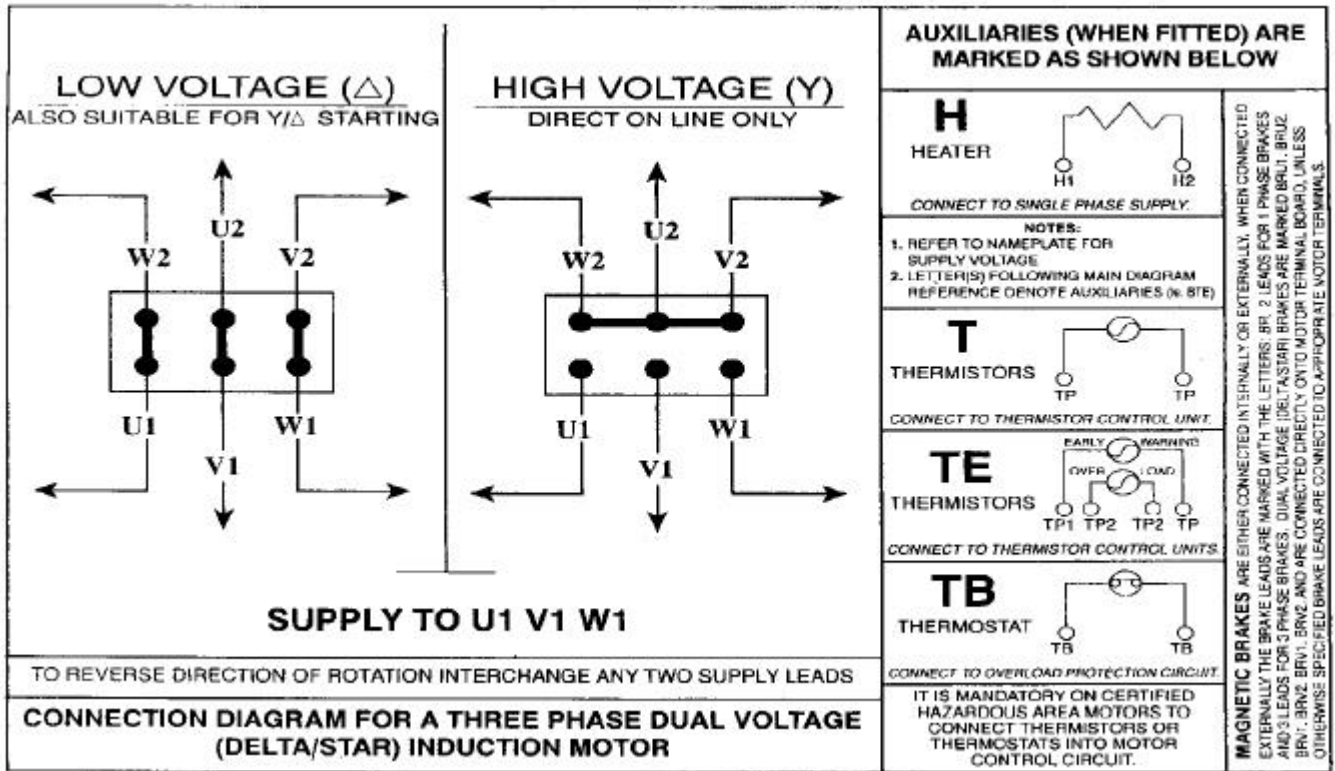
LOW VOLTAGE (△)
ALSO SUITABLE FOR Y/△ STARTING

W2 U2 V2
U1 V1 W1

HIGH VOLTAGE (Y)
DIRECT ON LINE ONLY

W2 U2 V2
U1 V1 W1

SUPPLY TO U1 V1 W1

TO REVERSE DIRECTION OF ROTATION INTERCHANGE ANY TWO SUPPLY LEADS

CONNECTION DIAGRAM FOR A THREE PHASE DUAL VOLTAGE (DELTA/STAR) INDUCTION MOTOR

AUXILIARIES (WHEN FITTED) ARE MARKED AS SHOWN BELOW

H
HEATER
H1 H2
CONNECT TO SINGLE PHASE SUPPLY.

NOTES:
1. REFER TO NAMEPLATE FOR SUPPLY VOLTAGE
2. LETTER(S) FOLLOWING MAIN DIAGRAM REFERENCE DENOTE AUXILIARIES (ie. 8TE)

T
THERMISTORS
TP TP
CONNECT TO THERMISTOR CONTROL UNIT.

TE
THERMISTORS
EARLY WARNING
OVER LOAD
TP1 TP2 TP2 TP
CONNECT TO THERMISTOR CONTROL UNITS.

TB
THERMOSTAT
TB TB
CONNECT TO OVERLOAD PROTECTION CIRCUIT.

IT IS MANDATORY ON CERTIFIED HAZARDOUS AREA MOTORS TO CONNECT THERMISTORS OR THERMOSTATS INTO MOTOR CONTROL CIRCUIT.

MAGNETIC BRAKES ARE EITHER CONNECTED INTERNALLY OR EXTERNALLY. WHEN CONNECTED EXTERNALLY THE BRAKE LEADS ARE MARKED WITH THE LETTERS: BR. 2 LEADS FOR 1 PHASE BRAKES AND 3 LEADS FOR 3 PHASE BRAKES. DUAL VOLTAGE (DELTA/STAR) BRAKES ARE MARKED BRU1, BRU2, BRV1, BRV2, BRW1, BRW2, AND ARE CONNECTED DIRECTLY ONTO MOTOR TERMINAL BOARD, UNLESS OTHERWISE SPECIFIED BRAKE LEADS ARE CONNECTED TO APPROPRIATE MOTOR TERMINALS.